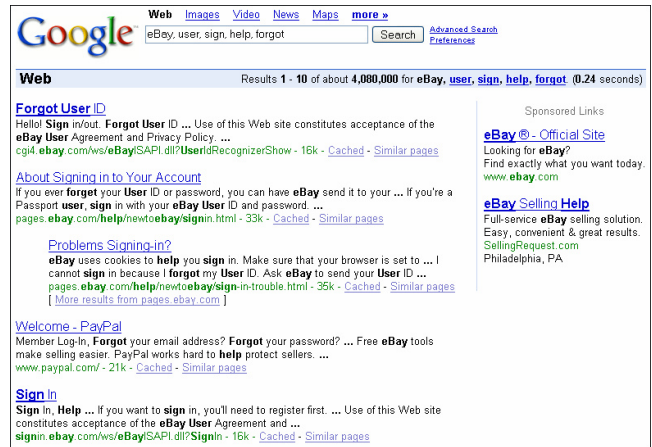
Google

Web Images Video News Maps more »

eBay, user, sign, help, forgot

Search

Advanced Search
Preferences

Web

Results 1 - 10 of about 4,080,000 for eBay, user, sign, help, forgot. (0.24 seconds)

Forgot User ID
Hello! Sign in/out. Forgot User ID ... Use of this Web site constitutes acceptance of the eBay User Agreement and Privacy Policy. ...
cgi4.ebay.com/ws/eBayISAPI.dll?UserIdRecognizerShow - 16k - Cached - Similar pages

About Signing in to Your Account
If you ever forget your User ID or password, you can have eBay send it to your ... If you're a Passport user, sign in with your eBay User ID and password. ...
pages.ebay.com/help/newtoebay/signin.html - 33k - Cached - Similar pages

Problems Signing-in?
eBay uses cookies to help you sign in. Make sure that your browser is set to ... I cannot sign in because I forgot my User ID. Ask eBay to send your User ID ...
pages.ebay.com/help/newtoebay/sign-in-trouble.html - 35k - Cached - Similar pages
[ More results from pages.ebay.com ]

Welcome - PayPal
Member Log-In, Forgot your email address? Forgot your password? ... Free eBay tools make selling easier. PayPal works hard to help protect sellers. ...
www.paypal.com/ - 21k - Cached - Similar pages

Sign In
Sign In, Help ... If you want to sign in, you'll need to register first. ... Use of this Web site constitutes acceptance of the eBay User Agreement and ...
signin.ebay.com/ws/eBayISAPI.dll?SignIn - 16k - Cached - Similar pages

Sponsored Links

eBay ® - Official Site
Looking for eBay?
Find exactly what you want today.
www.ebay.com

eBay Selling Help
Full-service eBay selling solution.
Easy, convenient & great results.
SellingRequest.com
Philadelphia, PA